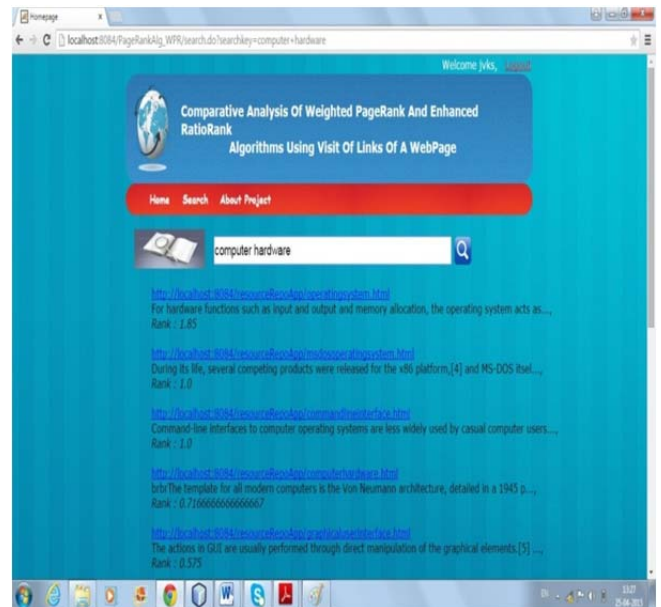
Homepage

localhost:8084/PageRankAlg_WPR/search.do?searchkey=computer+hardware

Welcome jvks, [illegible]

Comparative Analysis Of Weighted PageRank And Enhanced RatioRank Algorithms Using Visit Of Links Of A WebPage

Home Search About Project

computer hardware

http://localhost:8084/resourceRepoApp/operatingsystem.html
For hardware functions such as input and output and memory allocation, the operating system acts as...,
Rank : 1.85

http://localhost:8084/resourceRepoApp/msdosoperatingsystem.html
During its life, several competing products were released for the x86 platform,[4] and MS-DOS itsel...,
Rank : 1.0

http://localhost:8084/resourceRepoApp/commandlineinterface.html
Command-line interfaces to computer operating systems are less widely used by casual computer users...,
Rank : 1.0

http://localhost:8084/resourceRepoApp/computerhardware.html
brbrThe template for all modern computers is the Von Neumann architecture, detailed in a 1945 p...,
Rank : 0.7166666666666667

http://localhost:8084/resourceRepoApp/graphicaluserinterface.html
The actions in GUI are usually performed through direct manipulation of the graphical elements.[5] ...,
Rank : 0.575

13:27
25-04-2015